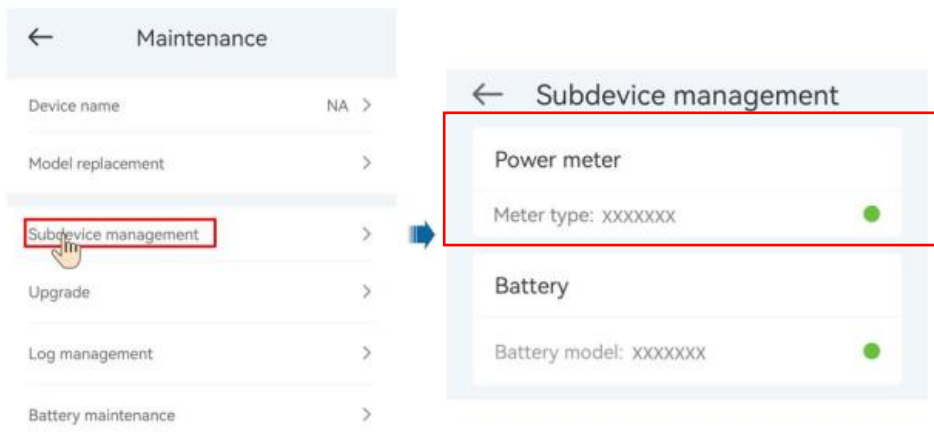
Maintenance

Device name NA

Model replacement

Subdevice management

Upgrade

Log management

Battery maintenance

Subdevice management

Power meter

Meter type: xxxxxxx

Battery

Battery model: xxxxxxx